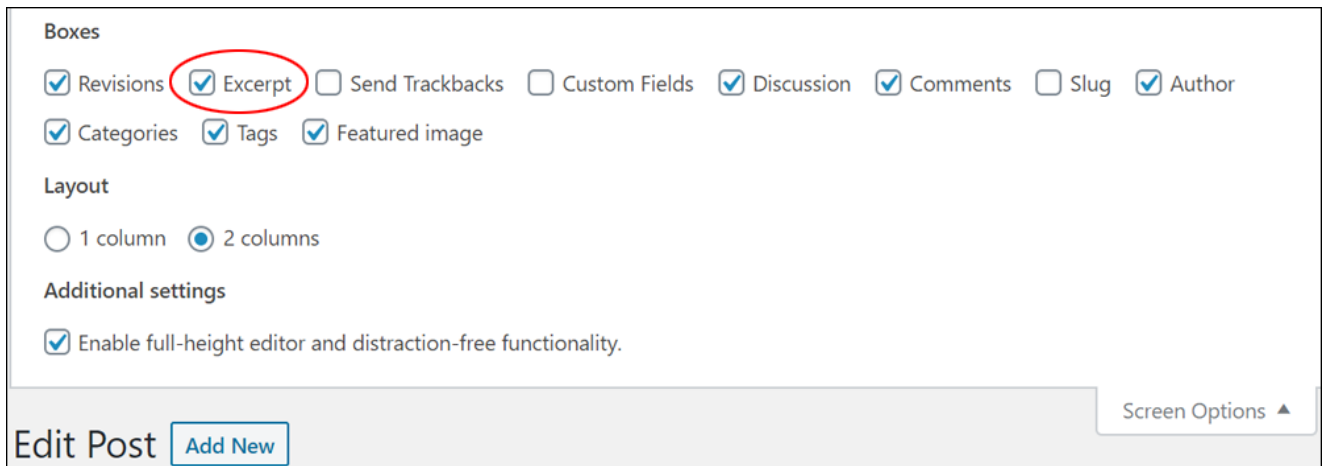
Boxes

Revisions Excerpt Send Trackbacks Custom Fields Discussion Comments Slug Author

Categories Tags Featured image

Layout

1 column 2 columns

Additional settings

Enable full-height editor and distraction-free functionality.

Screen Options ▲

Edit Post Add New